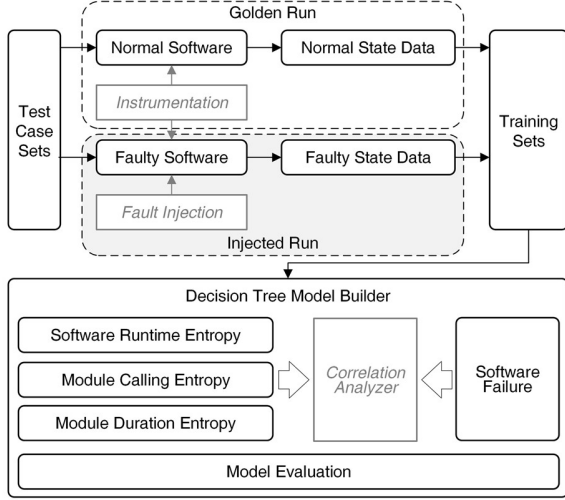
Golden Run

Test Case Sets

Normal Software

Normal State Data

Instrumentation

Training Sets

Faulty Software

Faulty State Data

Fault Injection

Injected Run

Decision Tree Model Builder

Software Runtime Entropy

Module Calling Entropy

Module Duration Entropy

Correlation Analyzer

Software Failure

Model Evaluation